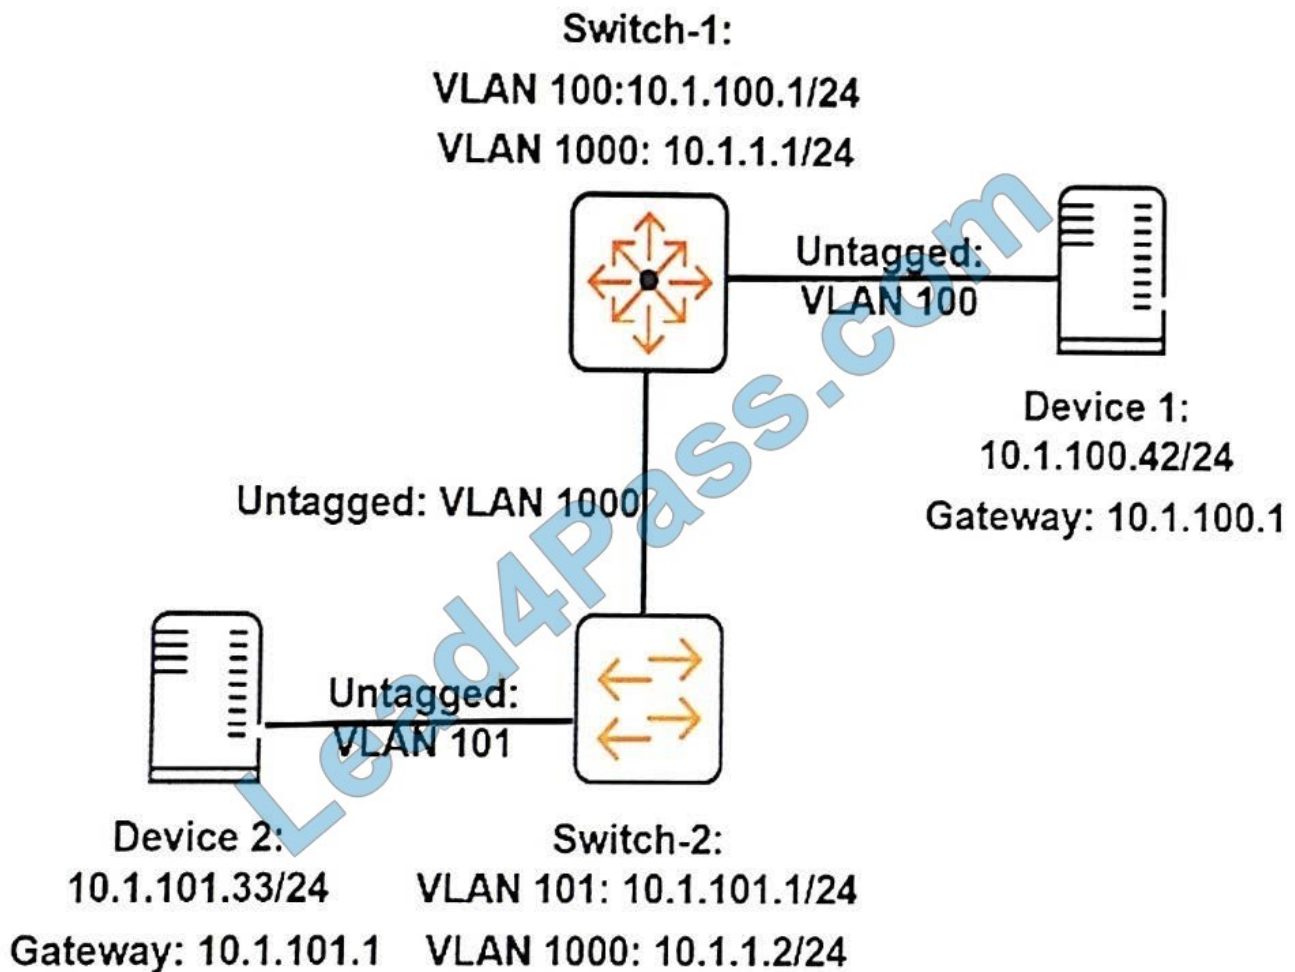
Switch-1:
VLAN 100:10.1.100.1/24
VLAN 1000: 10.1.1.1/24

Untagged:
VLAN 100

Device 1:
10.1.100.42/24
Gateway: 10.1.100.1

Untagged: VLAN 1000

Untagged:
VLAN 101

Device 2:
10.1.101.33/24
Gateway: 10.1.101.1

Switch-2:
VLAN 101: 10.1.101.1/24
VLAN 1000: 10.1.1.2/24

Lead4Pass.com